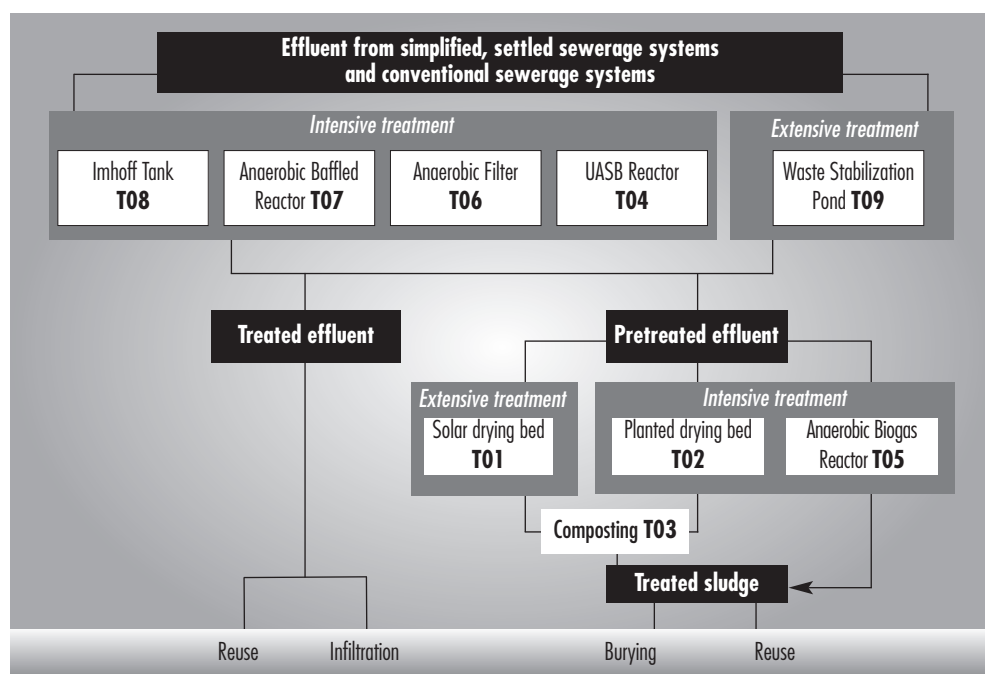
Effluent from simplified, settled sewerage systems and conventional sewerage systems

Intensive treatment

Imhoff Tank **T08**

Anaerobic Baffled Reactor **T07**

Anaerobic Filter **T06**

UASB Reactor **T04**

Extensive treatment

Waste Stabilization Pond **T09**

Treated effluent

Pretreated effluent

Extensive treatment

Solar drying bed **T01**

Intensive treatment

Planted drying bed **T02**

Anaerobic Biogas Reactor **T05**

Composting **T03**

Treated sludge

Reuse

Infiltration

Burying

Reuse